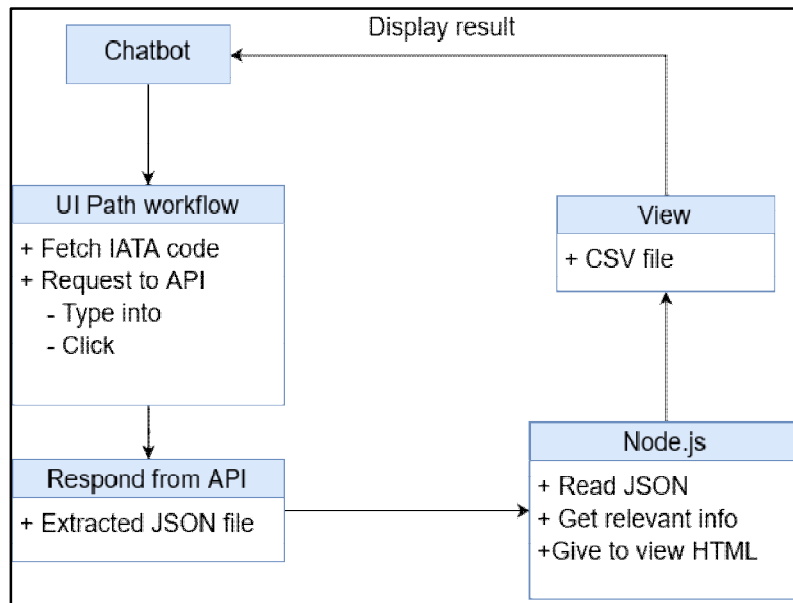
Display result

Chatbot

UI Path workflow
+ Fetch IATA code
+ Request to API
- Type into
- Click

Respond from API
+ Extracted JSON file

View
+ CSV file

Node.js
+ Read JSON
+ Get relevant info
+Give to view HTML